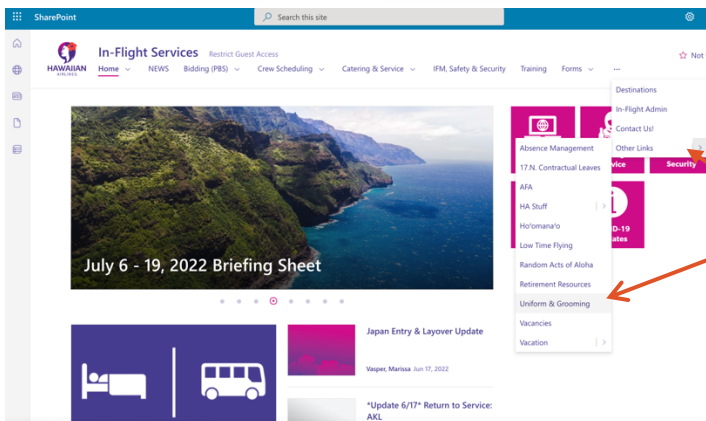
SharePoint

Search this site

HAWAIIAN AIRLINES

In-Flight Services Restrict Guest Access

Home NEWS Bidding (PBS) Crew Scheduling Catering & Service IFM, Safety & Security Training Forms ···

Not

Destinations
In-Flight Admin
Contact Us!
Other Links

Absence Management
17.N. Contractual Leaves
AFA
HA Stuff
Ho'omana'o
Low Time Flying
Random Acts of Aloha
Retirement Resources
Uniform & Grooming
Vacancies
Vacation

vice
Security
D-19
ates

July 6 - 19, 2022 Briefing Sheet

Japan Entry & Layover Update

Vasper, Marissa Jun 17, 2022

*Update 6/17* Return to Service: AKL